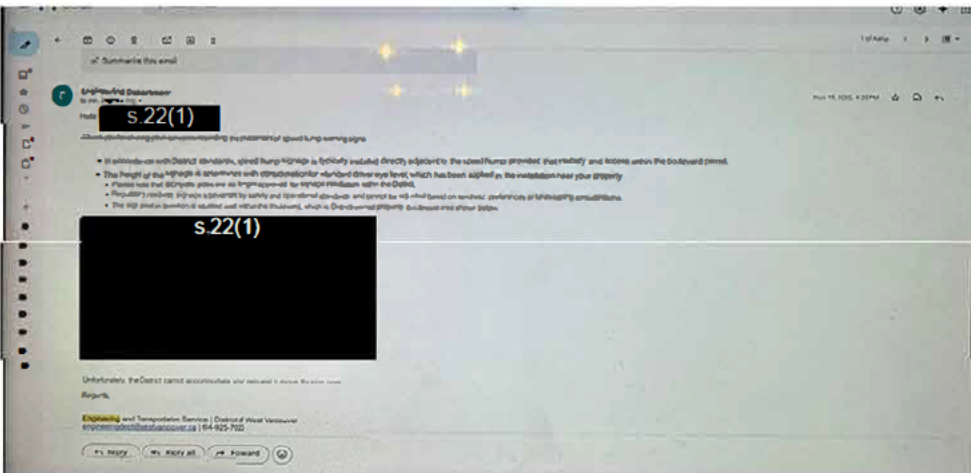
Summarize this email

Engineering Department

Hello s.22(1)

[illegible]

• In accordance with District standards, speed hump signage is typically installed directly adjacent to the speed humps provided that visibility and access within the boulevard permit.
• The height of the signage is determined with consideration for standard driver eye level, which has been applied in the installation near your property.
• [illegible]
• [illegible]
• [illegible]

s.22(1)

Unfortunately, the District cannot accommodate your request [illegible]

Regards,

Engineering and Transportation Services | District of West Vancouver
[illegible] | 604-925-7020

Reply Reply all Forward